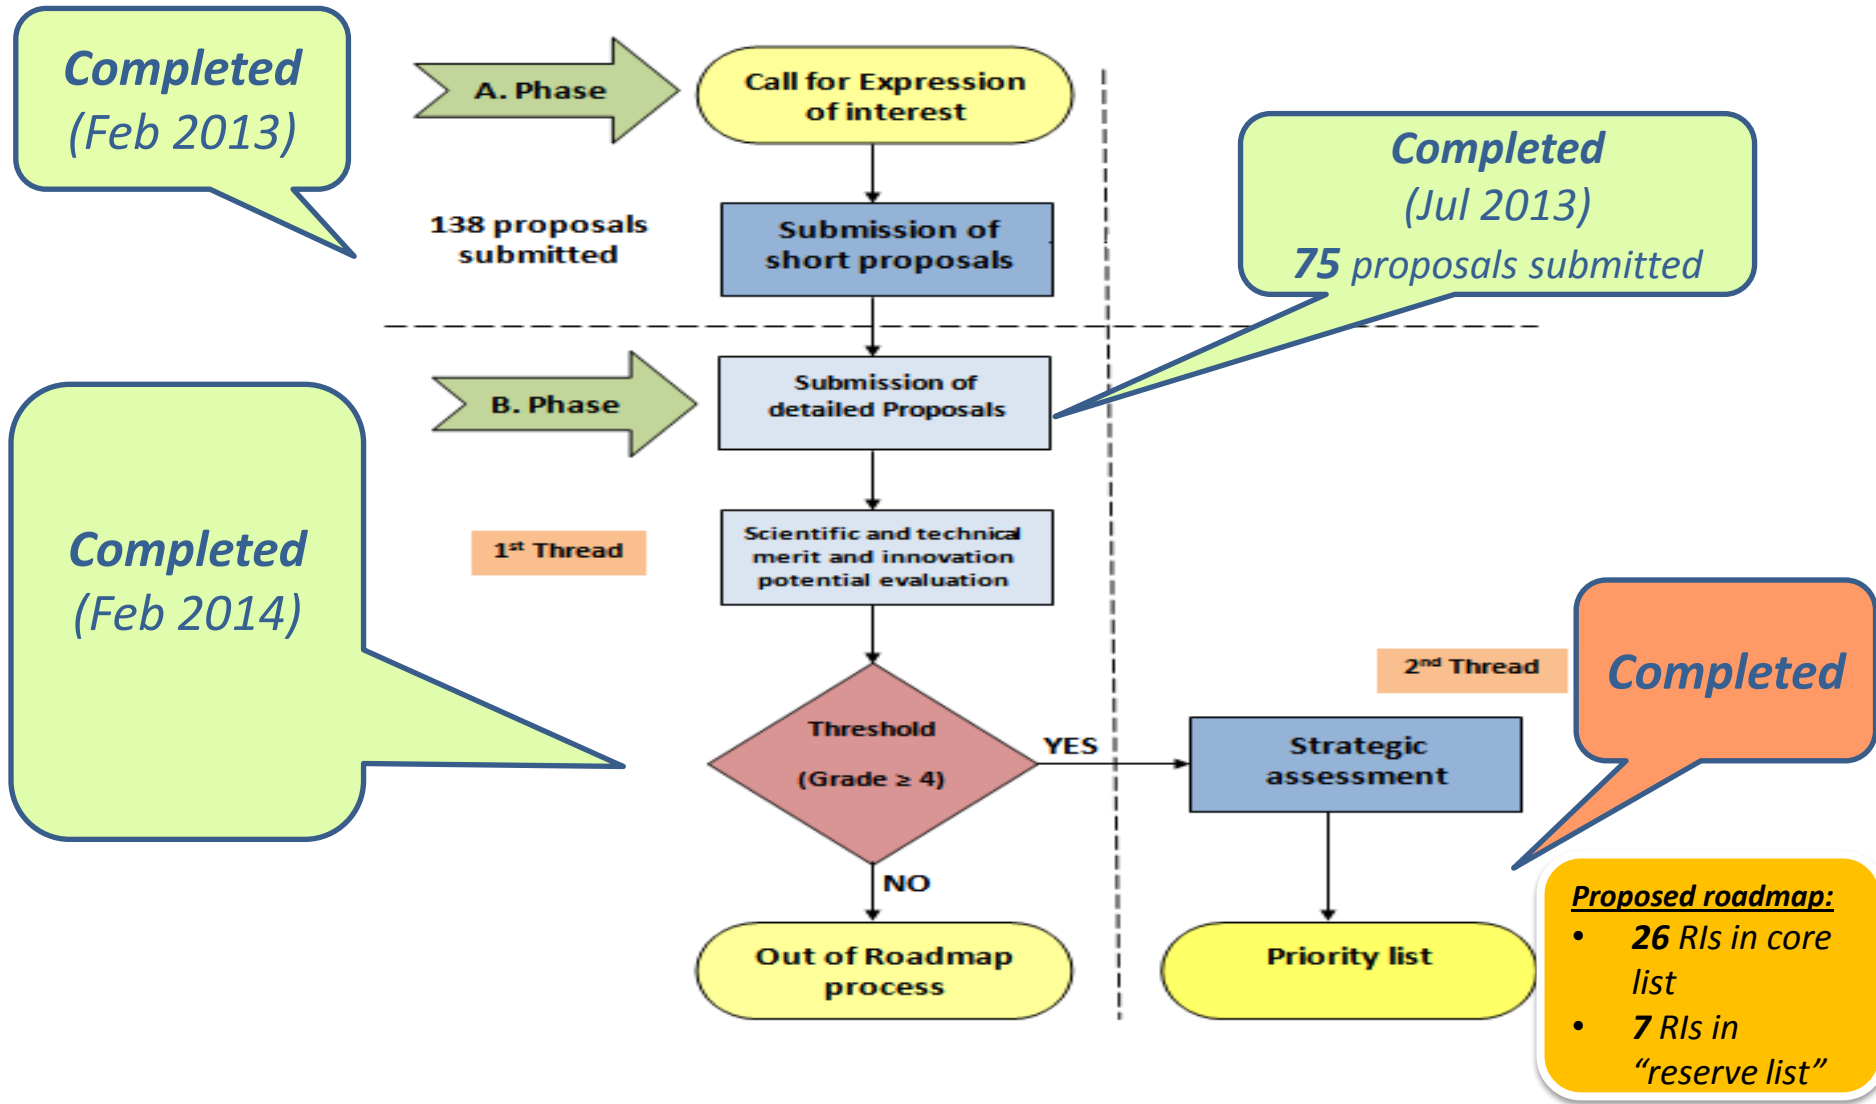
Completed
(Feb 2013)

A. Phase

Call for Expression of interest

138 proposals submitted

Submission of short proposals

Completed
(Jul 2013)
75 proposals submitted

B. Phase

Submission of detailed Proposals

Completed
(Feb 2014)

1st Thread

Scientific and technical merit and innovation potential evaluation

2nd Thread

Completed

Threshold
(Grade ≥ 4)

YES

Strategic assessment

NO

Out of Roadmap process

Priority list

Proposed roadmap:
• 26 RIs in core list
• 7 RIs in "reserve list"